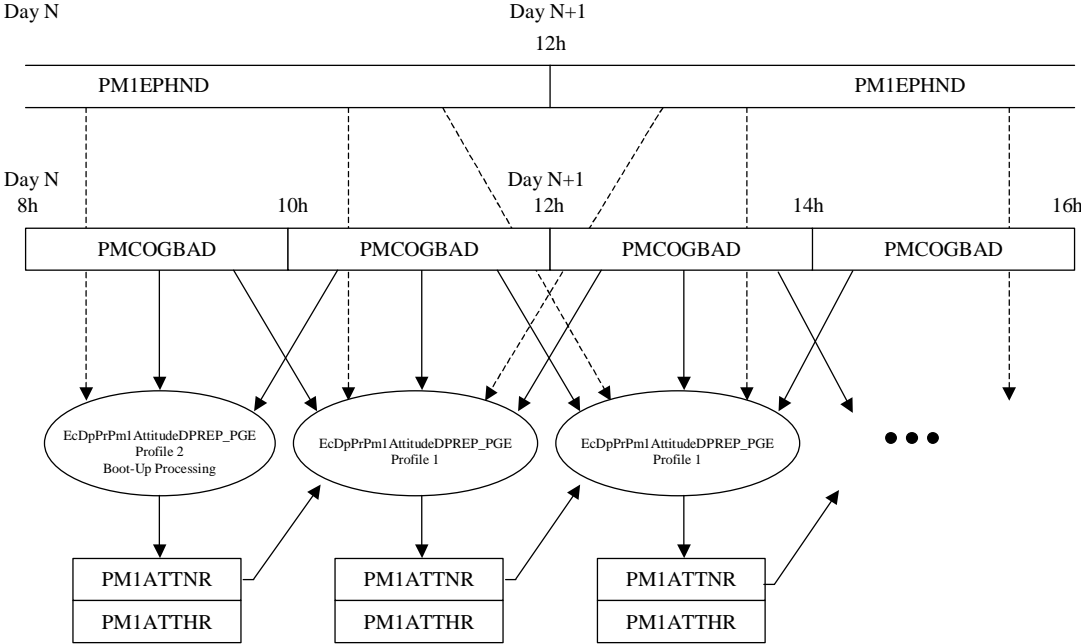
Day N

Day N+1
12h

PM1EPHND

PM1EPHND

Day N
8h

10h

Day N+1
12h

14h

16h

PMCOGBAD

PMCOGBAD

PMCOGBAD

PMCOGBAD

EcDpPrPm1AttitudeDPREP_PGE
Profile 2
Boot-Up Processing

EcDpPrPm1AttitudeDPREP_PGE
Profile 1

EcDpPrPm1AttitudeDPREP_PGE
Profile 1

PM1ATTNR

PM1ATTHR

PM1ATTNR

PM1ATTHR

PM1ATTNR

PM1ATTHR